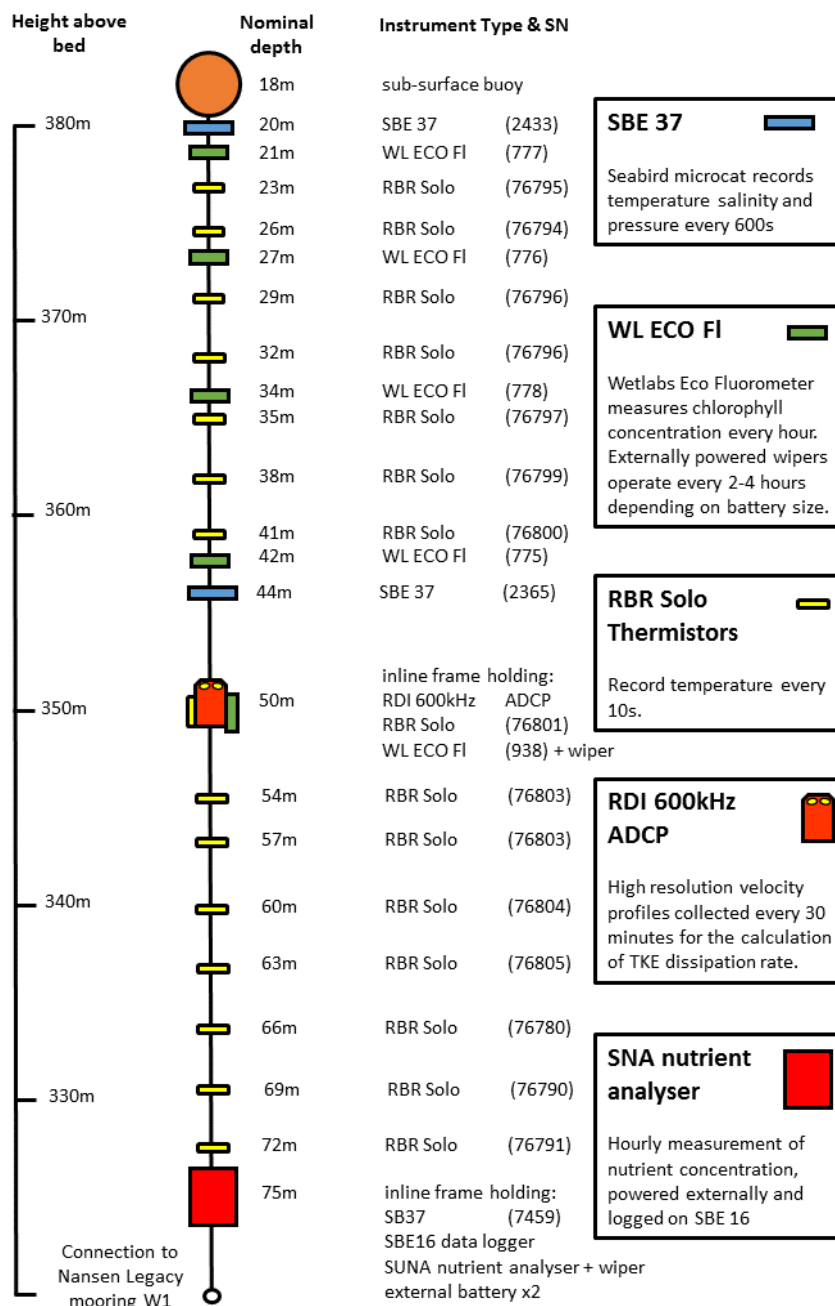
Height above bed

Nominal depth

Instrument Type & SN

380m
370m
360m
350m
340m
330m

18m sub-surface buoy
20m SBE 37 (2433)
21m WL ECO Fl (777)
23m RBR Solo (76795)
26m RBR Solo (76794)
27m WL ECO Fl (776)
29m RBR Solo (76796)
32m RBR Solo (76796)
34m WL ECO Fl (778)
35m RBR Solo (76797)
38m RBR Solo (76799)
41m RBR Solo (76800)
42m WL ECO Fl (775)
44m SBE 37 (2365)
50m inline frame holding: RDI 600kHz ADCP RBR Solo (76801) WL ECO Fl (938) + wiper
54m RBR Solo (76803)
57m RBR Solo (76803)
60m RBR Solo (76804)
63m RBR Solo (76805)
66m RBR Solo (76780)
69m RBR Solo (76790)
72m RBR Solo (76791)
75m inline frame holding: SB37 (7459) SBE16 data logger SUNA nutrient analyser + wiper external battery x2

Connection to Nansen Legacy mooring W1

SBE 37

Seabird microcat records temperature salinity and pressure every 600s

WL ECO Fl

Wetlabs Eco Fluorometer measures chlorophyll concentration every hour. Externally powered wipers operate every 2-4 hours depending on battery size.

RBR Solo Thermistors

Record temperature every 10s.

RDI 600kHz ADCP

High resolution velocity profiles collected every 30 minutes for the calculation of TKE dissipation rate.

SNA nutrient analyser

Hourly measurement of nutrient concentration, powered externally and logged on SBE 16